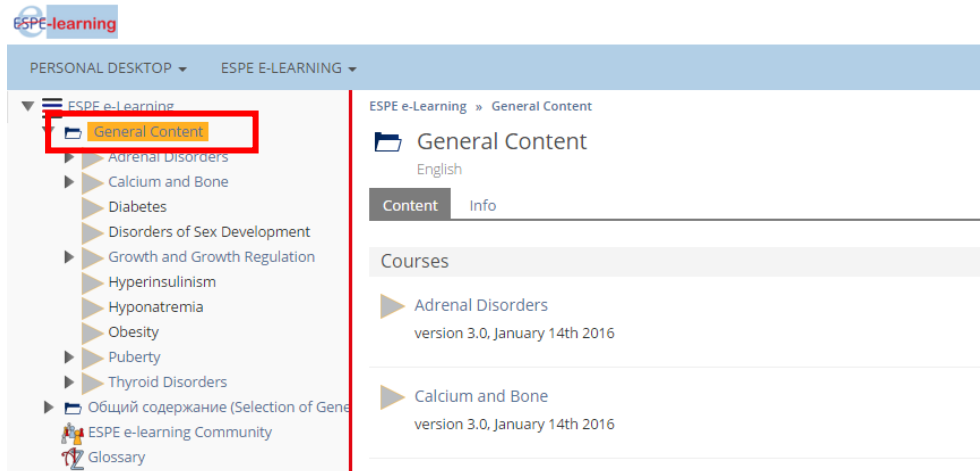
ESPE-learning

PERSONAL DESKTOP ▾ ESPE E-LEARNING ▾

ESPE e-Learning
General Content
Adrenal Disorders
Calcium and Bone
Diabetes
Disorders of Sex Development
Growth and Growth Regulation
Hyperinsulinism
Hyponatremia
Obesity
Puberty
Thyroid Disorders
Общий содержание (Selection of Gene
ESPE e-learning Community
Glossary

ESPE e-Learning » General Content

General Content
English

Content Info

Courses

Adrenal Disorders
version 3.0, January 14th 2016

Calcium and Bone
version 3.0, January 14th 2016